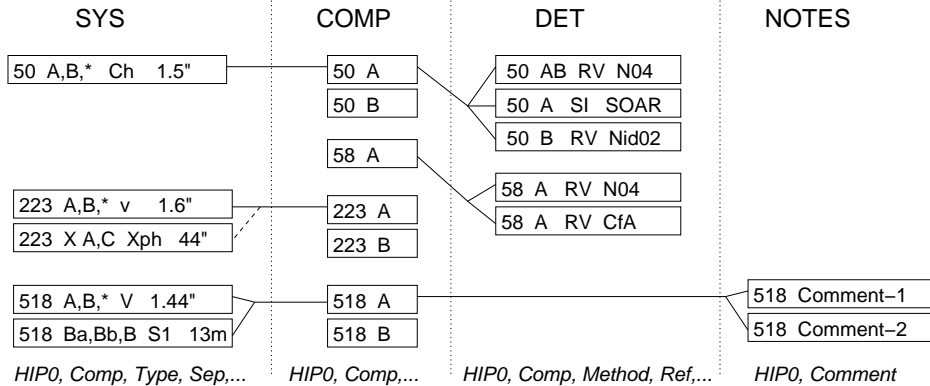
SYS

50 A,B,* Ch 1.5"

223 A,B,* v 1.6"

223 X A,C Xph 44"

518 A,B,* V 1.44"

518 Ba,Bb,B S1 13m

HIP0, Comp, Type, Sep,...

COMP

50 A

50 B

58 A

223 A

223 B

518 A

518 B

HIP0, Comp,...

DET

50 AB RV N04

50 A SI SOAR

50 B RV Nid02

58 A RV N04

58 A RV CfA

HIP0, Comp, Method, Ref,...

NOTES

518 Comment−1

518 Comment−2

HIP0, Comment